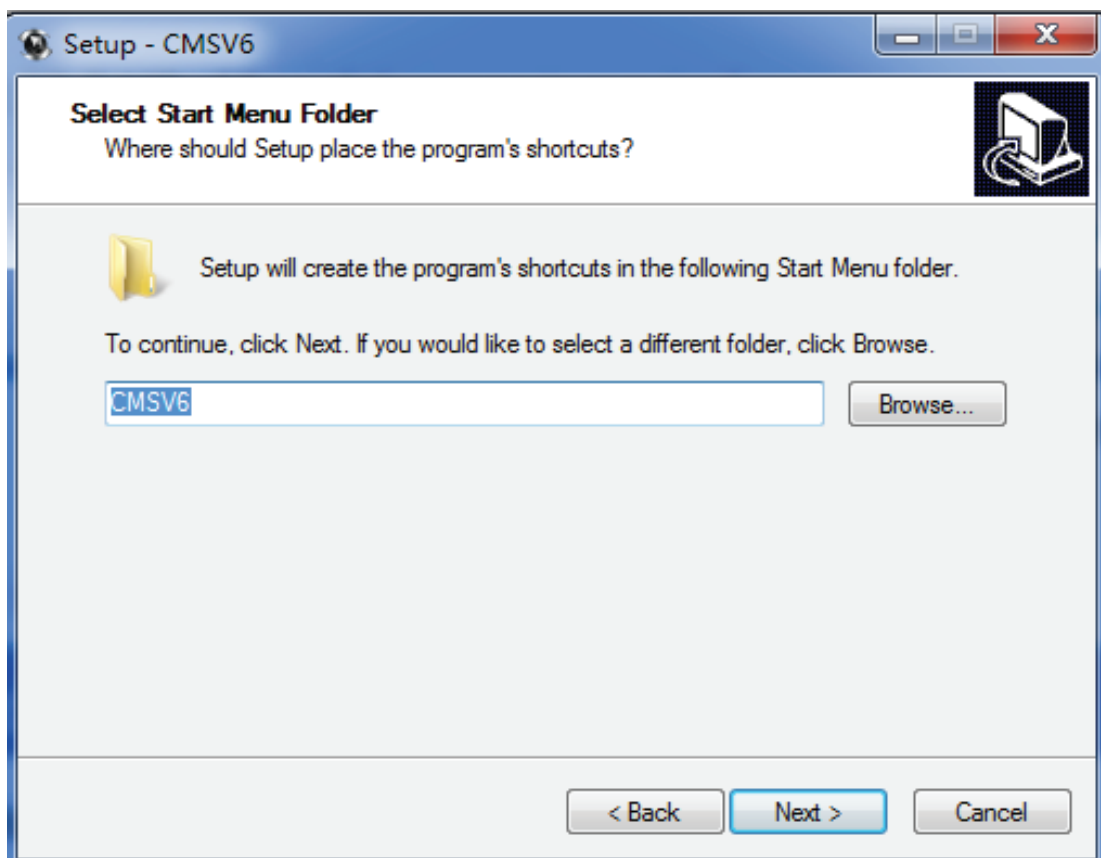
Setup - CMSV6

Select Start Menu Folder
Where should Setup place the program's shortcuts?

Setup will create the program's shortcuts in the following Start Menu folder.

To continue, click Next. If you would like to select a different folder, click Browse.

CMSV6

Browse...

< Back

Next >

Cancel